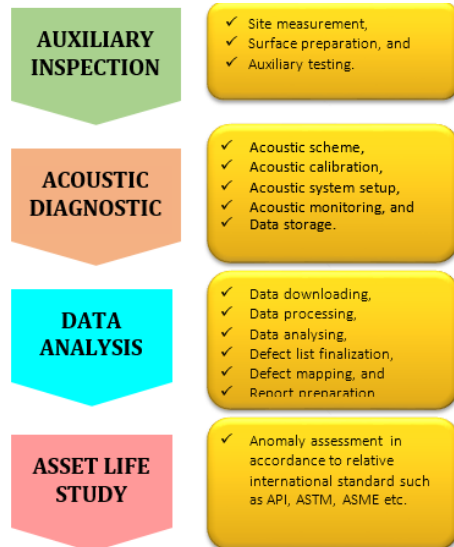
AUXILIARY INSPECTION

✓ Site measurement,
✓ Surface preparation, and
✓ Auxiliary testing.

ACOUSTIC DIAGNOSTIC

✓ Acoustic scheme,
✓ Acoustic calibration,
✓ Acoustic system setup,
✓ Acoustic monitoring, and
✓ Data storage.

DATA ANALYSIS

✓ Data downloading,
✓ Data processing,
✓ Data analysing,
✓ Defect list finalization,
✓ Defect mapping, and
✓ Report preparation

ASSET LIFE STUDY

✓ Anomaly assessment in accordance to relative international standard such as API, ASTM, ASME etc.